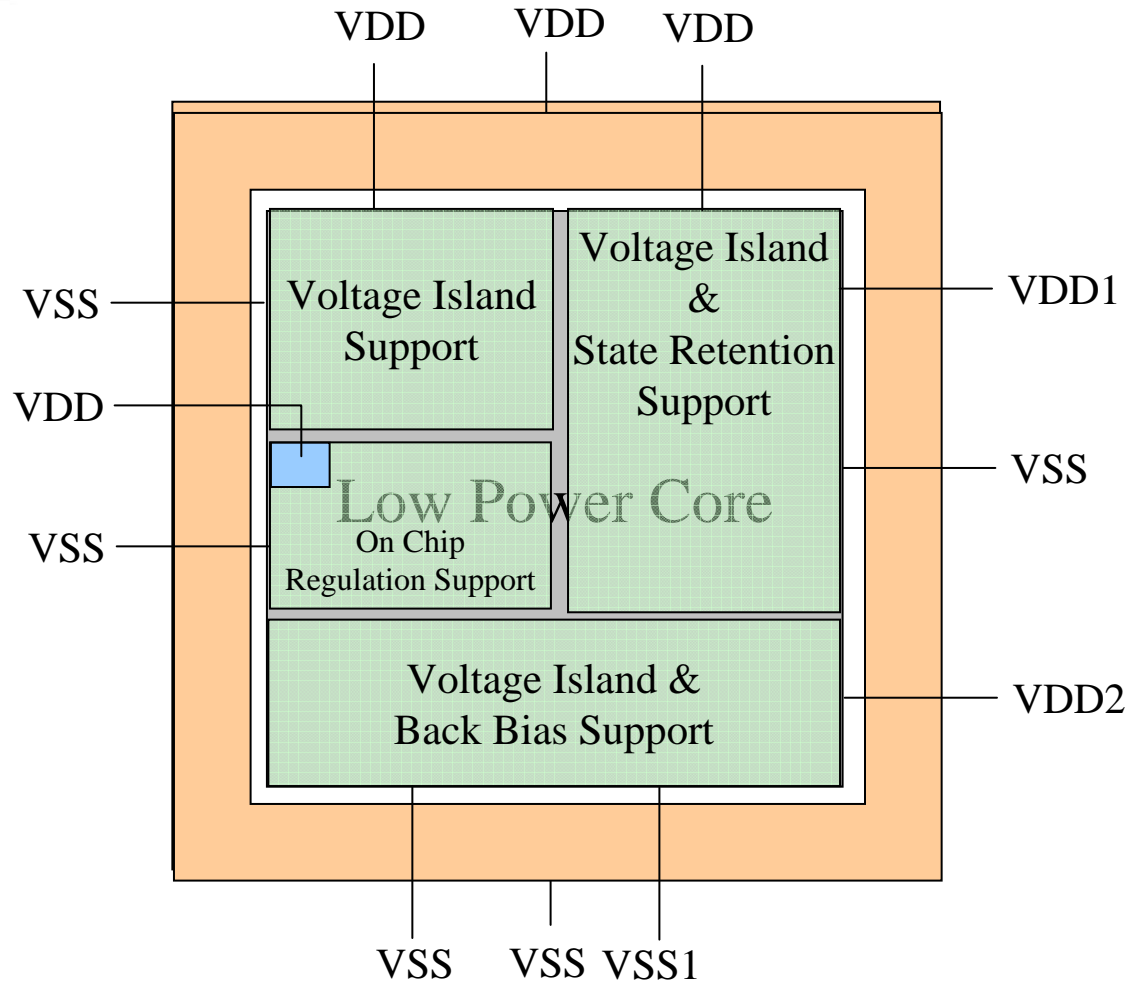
VDD VDD VDD

VSS

Voltage Island Support

Voltage Island & State Retention Support

VDD1

VDD

Low Power Core

VSS

VSS

On Chip Regulation Support

Voltage Island & Back Bias Support

VDD2

VSS VSS VSS1